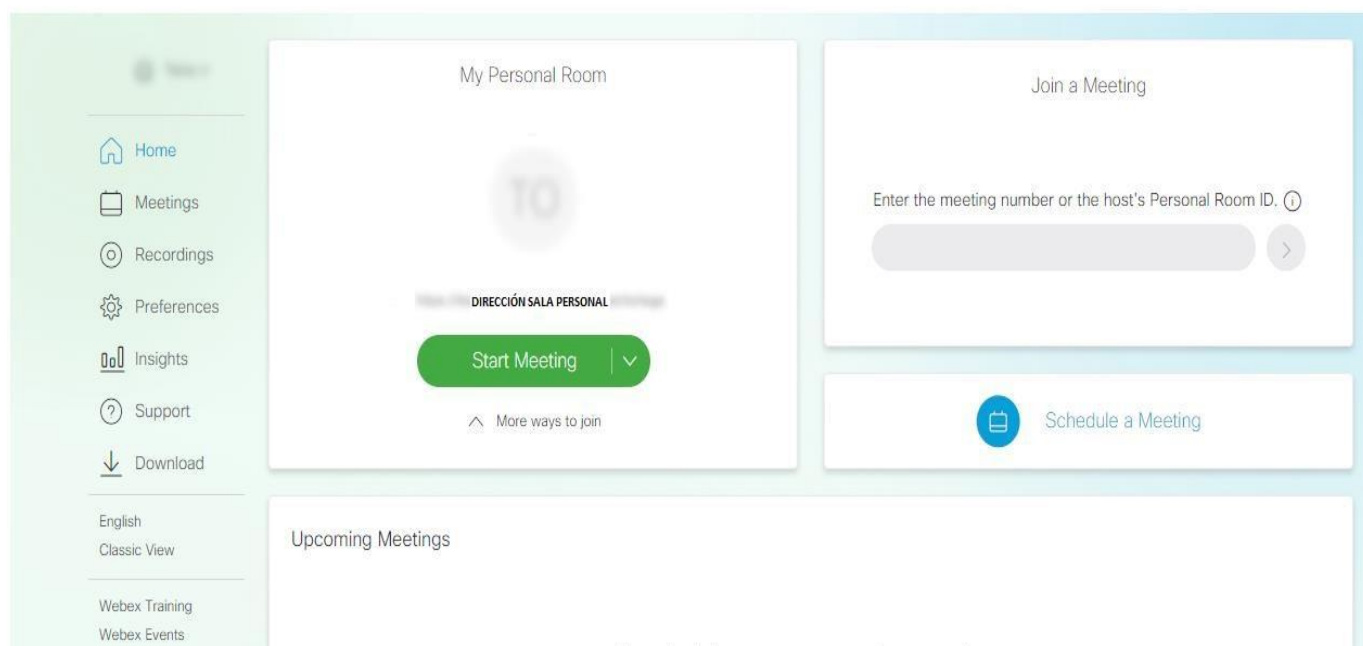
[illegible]

Home

Meetings

Recordings

Preferences

Insights

Support

Download

English
Classic View

Webex Training
Webex Events

My Personal Room

TO

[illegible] DIRECCIÓN SALA PERSONAL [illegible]

Start Meeting

More ways to join

Join a Meeting

Enter the meeting number or the host's Personal Room ID.

Schedule a Meeting

Upcoming Meetings